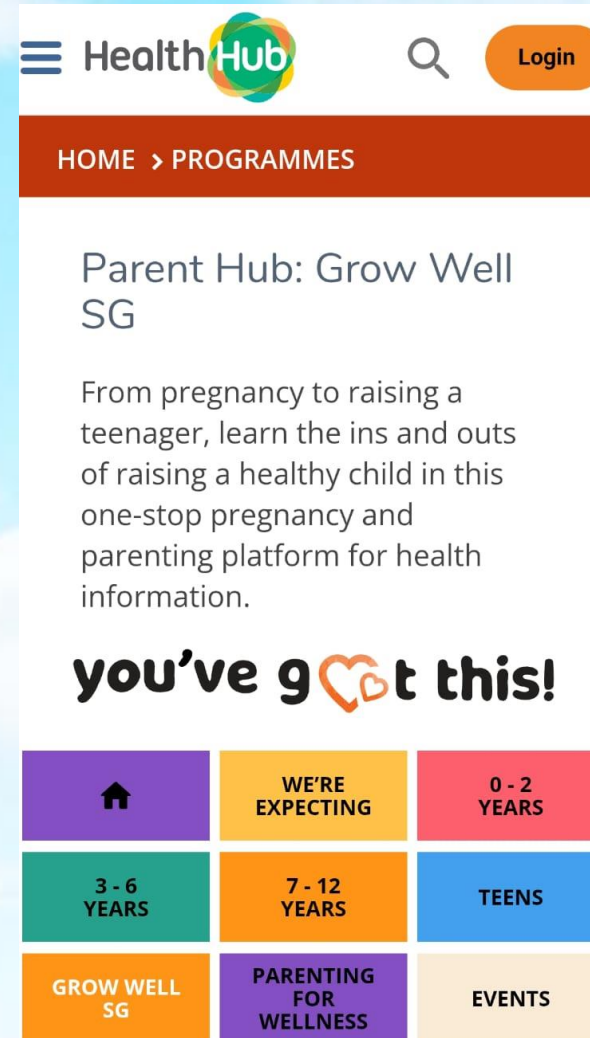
Health Hub

Login

HOME > PROGRAMMES

Parent Hub: Grow Well SG

From pregnancy to raising a teenager, learn the ins and outs of raising a healthy child in this one-stop pregnancy and parenting platform for health information.

you've got this!

| | WE'RE EXPECTING | 0 - 2 YEARS |
|---|---|---|
| 3 - 6 YEARS | 7 - 12 YEARS | TEENS |
| GROW WELL SG | PARENTING FOR WELLNESS | EVENTS |